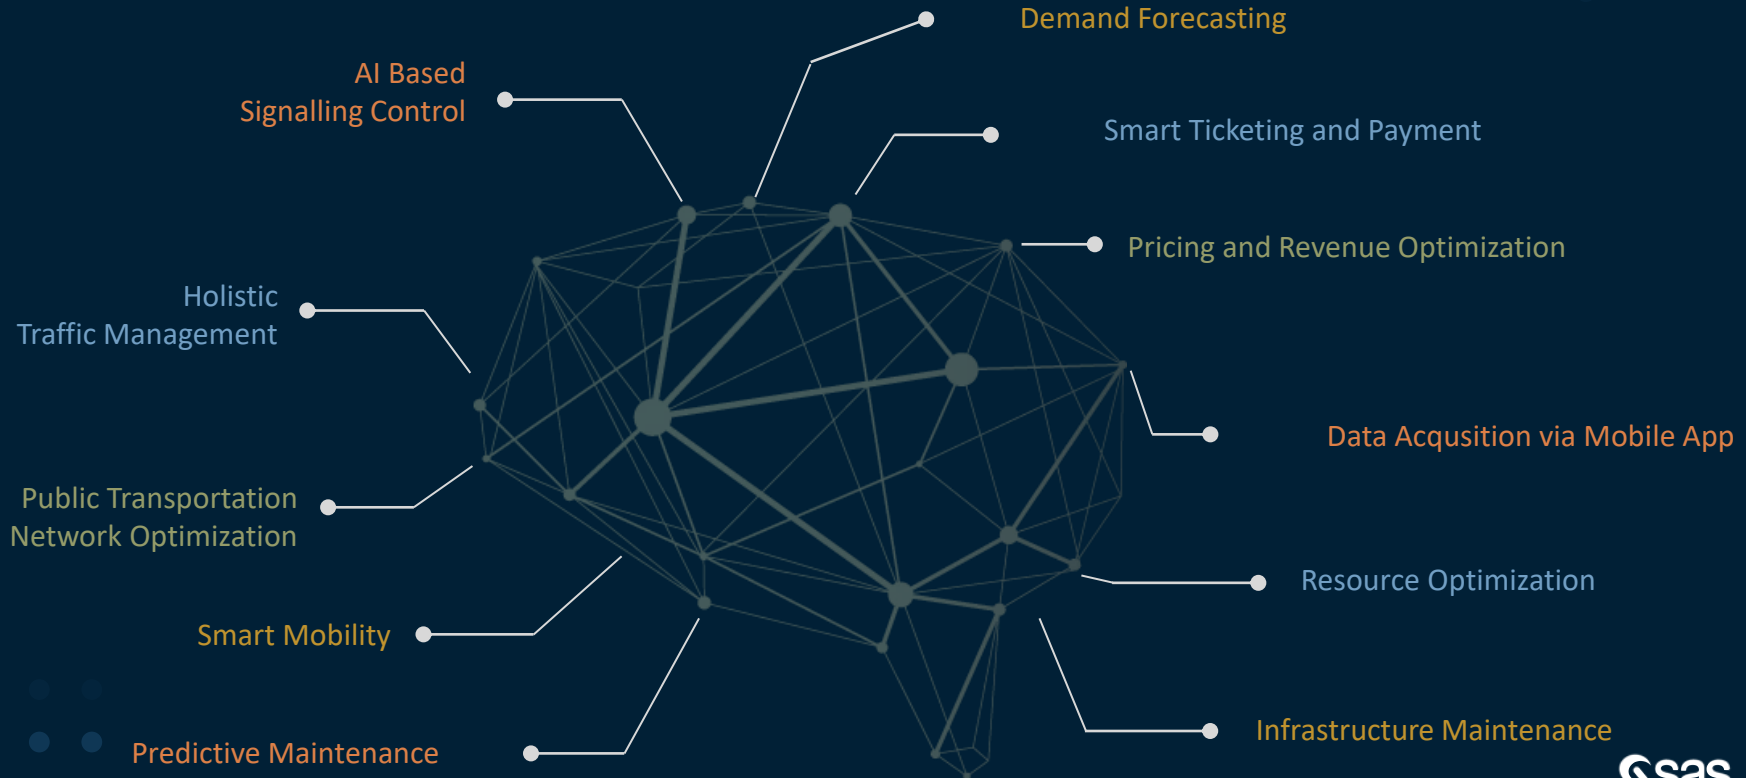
Demand Forecasting

AI Based Signalling Control

Smart Ticketing and Payment

Pricing and Revenue Optimization

Holistic Traffic Management

Data Acqusition via Mobile App

Public Transportation Network Optimization

Resource Optimization

Smart Mobility

Infrastructure Maintenance

Predictive Maintenance

sas